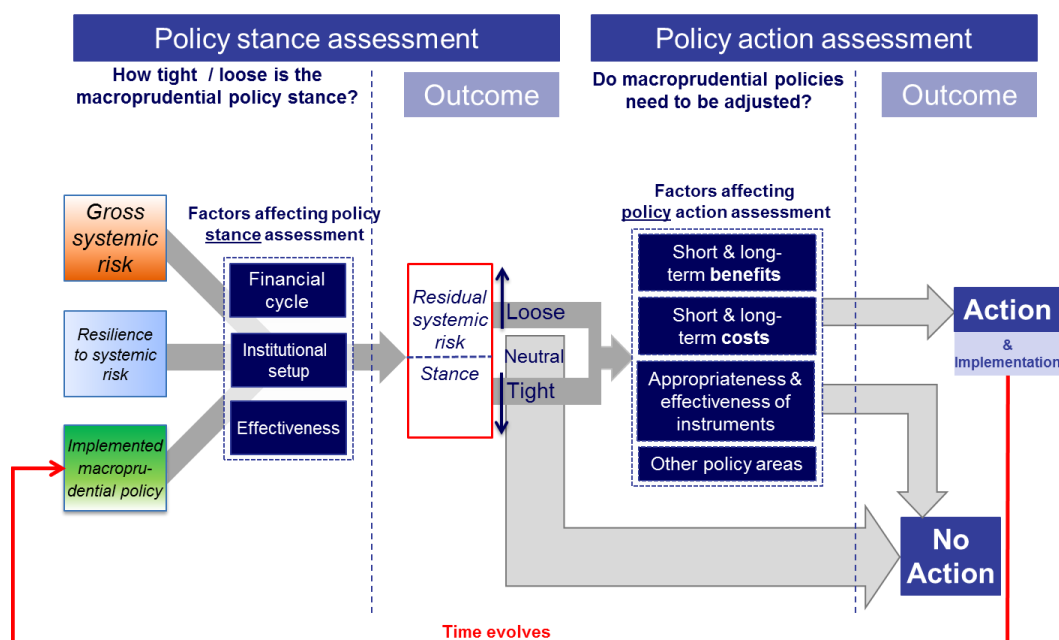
Policy stance assessment

How tight / loose is the macroprudential policy stance?

Outcome

Policy action assessment

Do macroprudential policies need to be adjusted?

Outcome

Gross systemic risk

Resilience to systemic risk

Implemented macroprudential policy

Factors affecting policy stance assessment

Financial cycle

Institutional setup

Effectiveness

Residual systemic risk

Stance

Loose

Neutral

Tight

Factors affecting policy action assessment

Short & long-term benefits

Short & long-term costs

Appropriateness & effectiveness of instruments

Other policy areas

Action

& Implementation

No Action

Time evolves